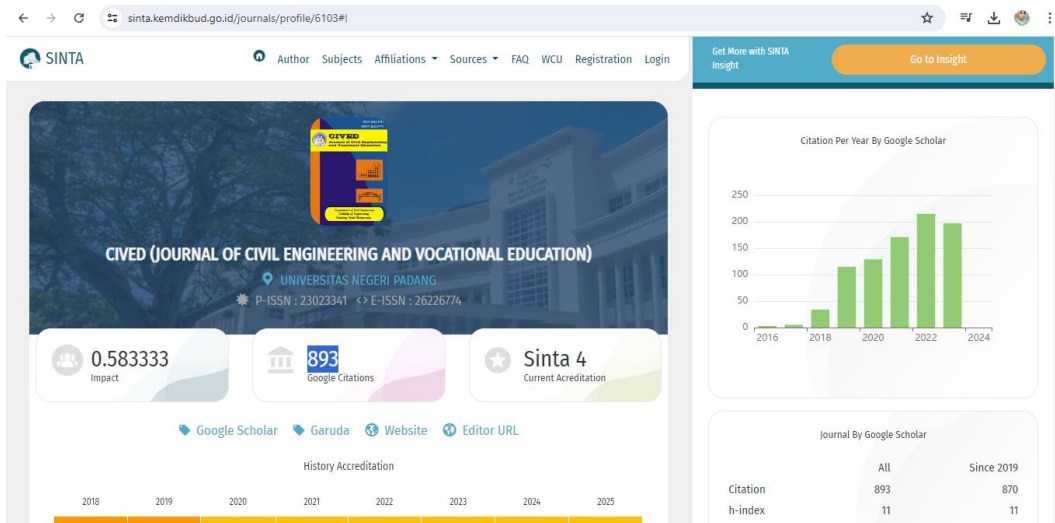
sinta.kemdikbud.go.id/journals/profile/6103#!

SINTA

Author Subjects Affiliations Sources FAQ WCU Registration Login

Get More with SINTA Insight

Go to Insight

CIVED
Journal of Civil Engineering and Vocational Education

CIVED (JOURNAL OF CIVIL ENGINEERING AND VOCATIONAL EDUCATION)

UNIVERSITAS NEGERI PADANG

P-ISSN : 23023341 <> E-ISSN : 26226774

0.583333
Impact

893
Google Citations

Sinta 4
Current Acreditation

Google Scholar Garuda Website Editor URL

History Accreditation

2018 2019 2020 2021 2022 2023 2024 2025

Citation Per Year By Google Scholar

250
200
150
100
50
0
2016 2018 2020 2022 2024

Journal By Google Scholar

| | All | Since 2019 |
|---|---|---|
| Citation | 893 | 870 |
| h-index | 11 | 11 |